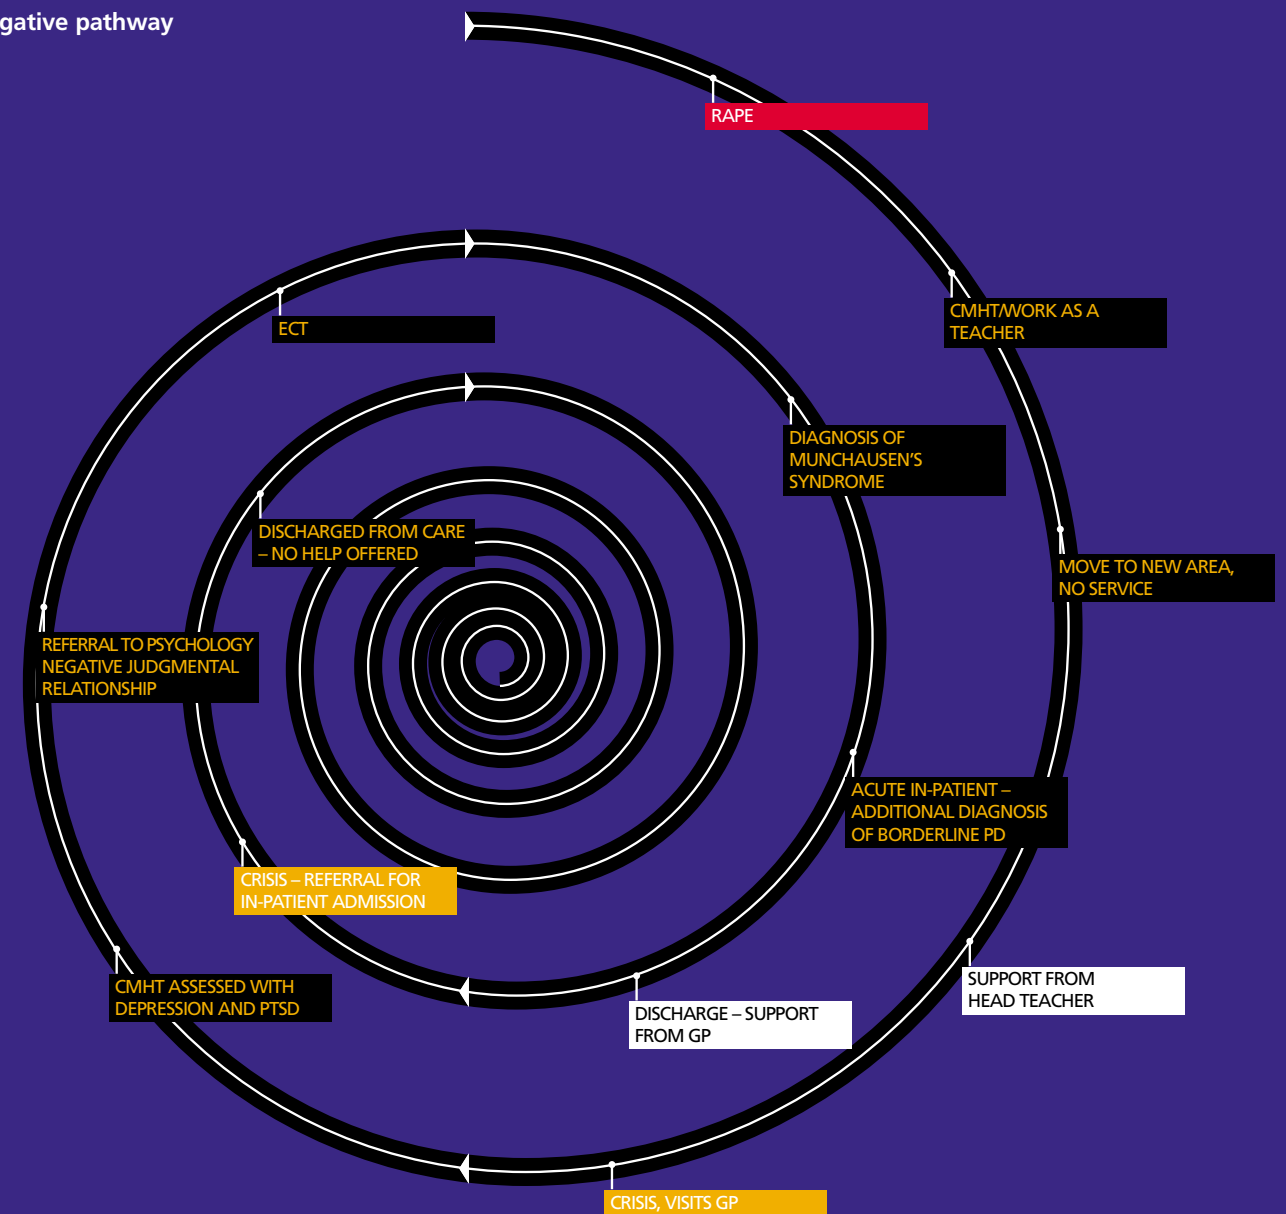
gative pathway

RAPE

CMHT/WORK AS A TEACHER

MOVE TO NEW AREA, NO SERVICE

SUPPORT FROM HEAD TEACHER

CRISIS, VISITS GP

CMHT ASSESSED WITH DEPRESSION AND PTSD

REFERRAL TO PSYCHOLOGY NEGATIVE JUDGMENTAL RELATIONSHIP

ECT

DIAGNOSIS OF MUNCHAUSEN'S SYNDROME

ACUTE IN-PATIENT – ADDITIONAL DIAGNOSIS OF BORDERLINE PD

DISCHARGE – SUPPORT FROM GP

CRISIS – REFERRAL FOR IN-PATIENT ADMISSION

DISCHARGED FROM CARE – NO HELP OFFERED